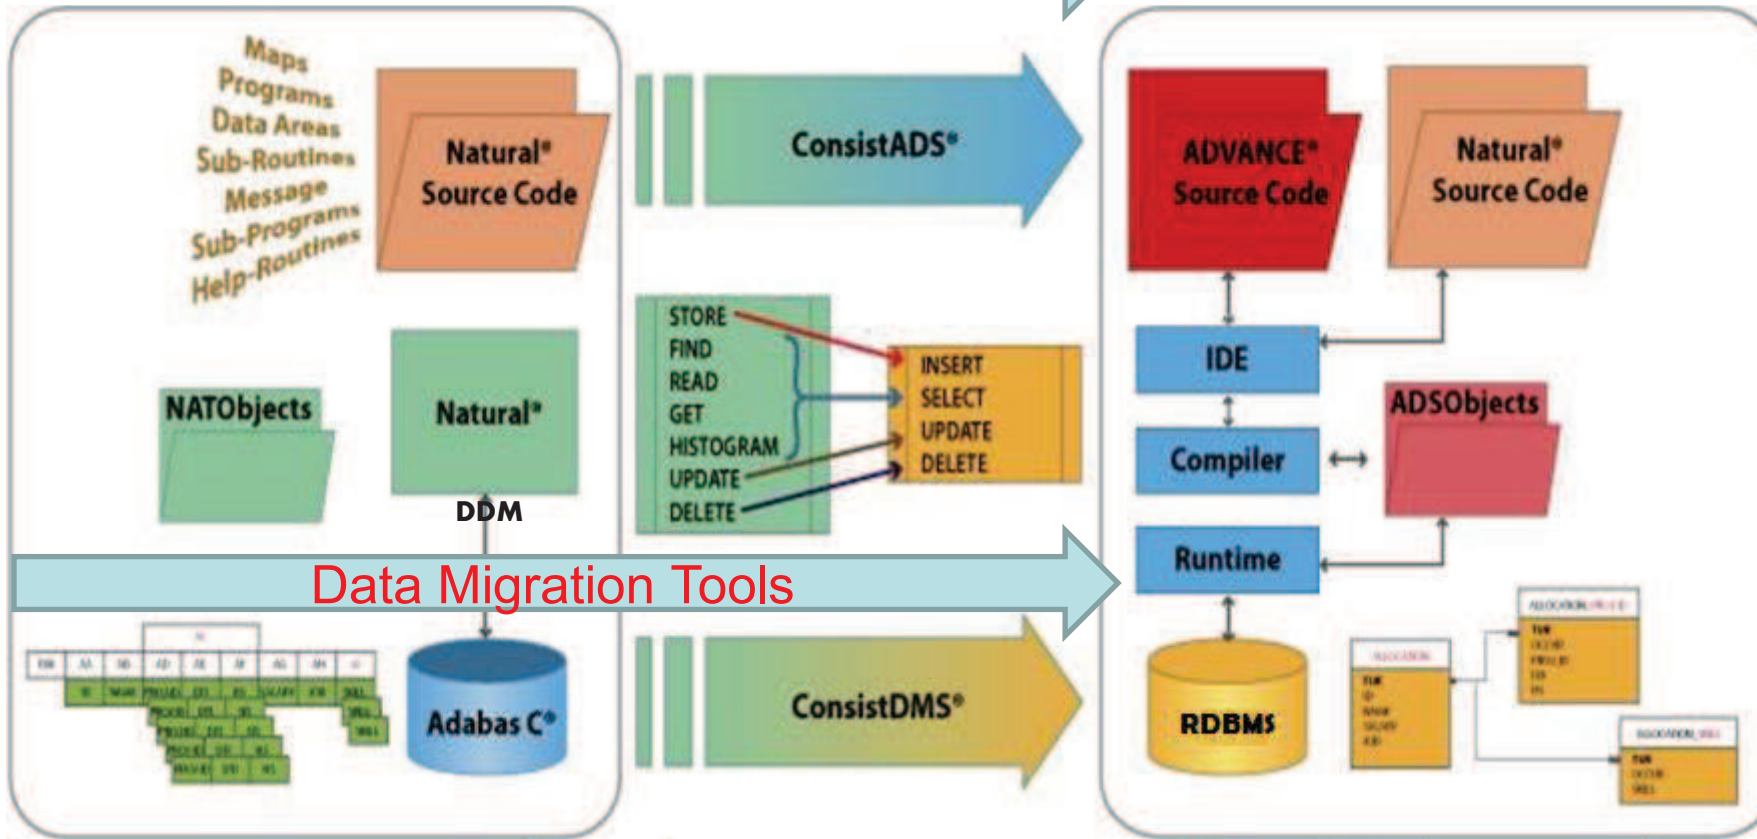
Maps
Programs
Data Areas
Sub-Routines
Message
Sub-Programs
Help-Routines

Natural®
Source Code

ConsistADS®

ADVANCE®
Source Code

Natural®
Source Code

NATObjects

Natural®

DDM

STORE
FIND
READ
GET
HISTOGRAM
UPDATE
DELETE

INSERT
SELECT
UPDATE
DELETE

IDE

Compiler

ADSObjects

Runtime

Data Migration Tools

Adabas C®

ConsistDMS®

RDBMS

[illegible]